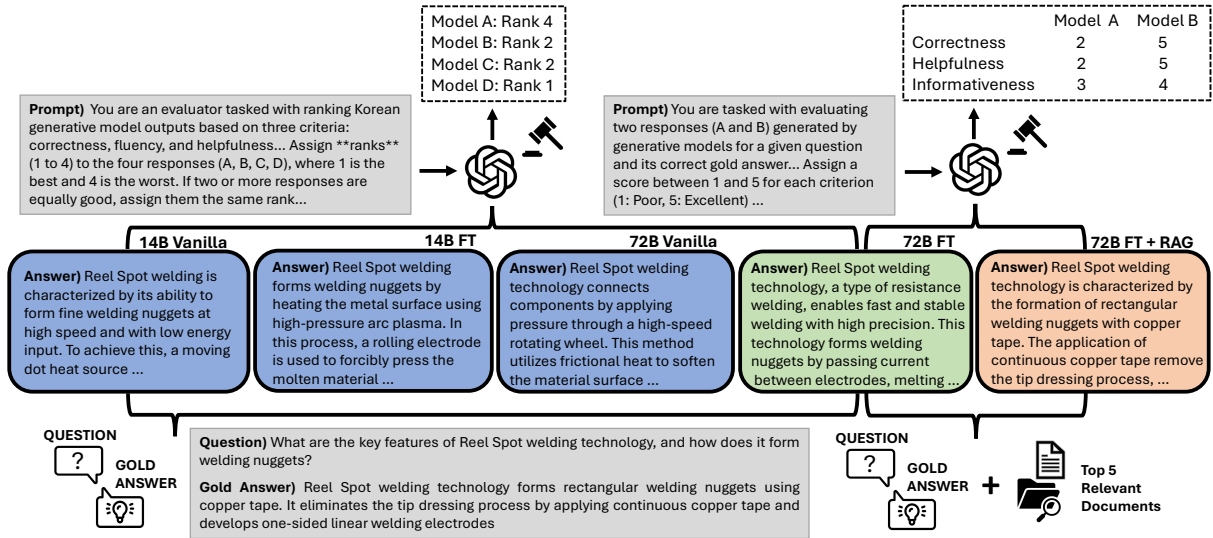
Model A: Rank 4
Model B: Rank 2
Model C: Rank 2
Model D: Rank 1

**Prompt)** You are an evaluator tasked with ranking Korean generative model outputs based on three criteria: correctness, fluency, and helpfulness... Assign **ranks** (1 to 4) to the four responses (A, B, C, D), where 1 is the best and 4 is the worst. If two or more responses are equally good, assign them the same rank...

| | Model A | Model B |
|---|---|---|
| Correctness | 2 | 5 |
| Helpfulness | 2 | 5 |
| Informativeness | 3 | 4 |

**Prompt)** You are tasked with evaluating two responses (A and B) generated by generative models for a given question and its correct gold answer... Assign a score between 1 and 5 for each criterion (1: Poor, 5: Excellent) ...

14B Vanilla

**Answer)** Reel Spot welding is characterized by its ability to form fine welding nuggets at high speed and with low energy input. To achieve this, a moving dot heat source ...

14B FT

**Answer)** Reel Spot welding forms welding nuggets by heating the metal surface using high-pressure arc plasma. In this process, a rolling electrode is used to forcibly press the molten material ...

72B Vanilla

**Answer)** Reel Spot welding technology connects components by applying pressure through a high-speed rotating wheel. This method utilizes frictional heat to soften the material surface ...

72B FT

**Answer)** Reel Spot welding technology, a type of resistance welding, enables fast and stable welding with high precision. This technology forms welding nuggets by passing current between electrodes, melting ...

72B FT + RAG

**Answer)** Reel Spot welding technology is characterized by the formation of rectangular welding nuggets with copper tape. The application of continuous copper tape remove the tip dressing process, ...

QUESTION
GOLD ANSWER

**Question)** What are the key features of Reel Spot welding technology, and how does it form welding nuggets?

**Gold Answer)** Reel Spot welding technology forms rectangular welding nuggets using copper tape. It eliminates the tip dressing process by applying continuous copper tape and develops one-sided linear welding electrodes

QUESTION
GOLD ANSWER
+
Top 5 Relevant Documents